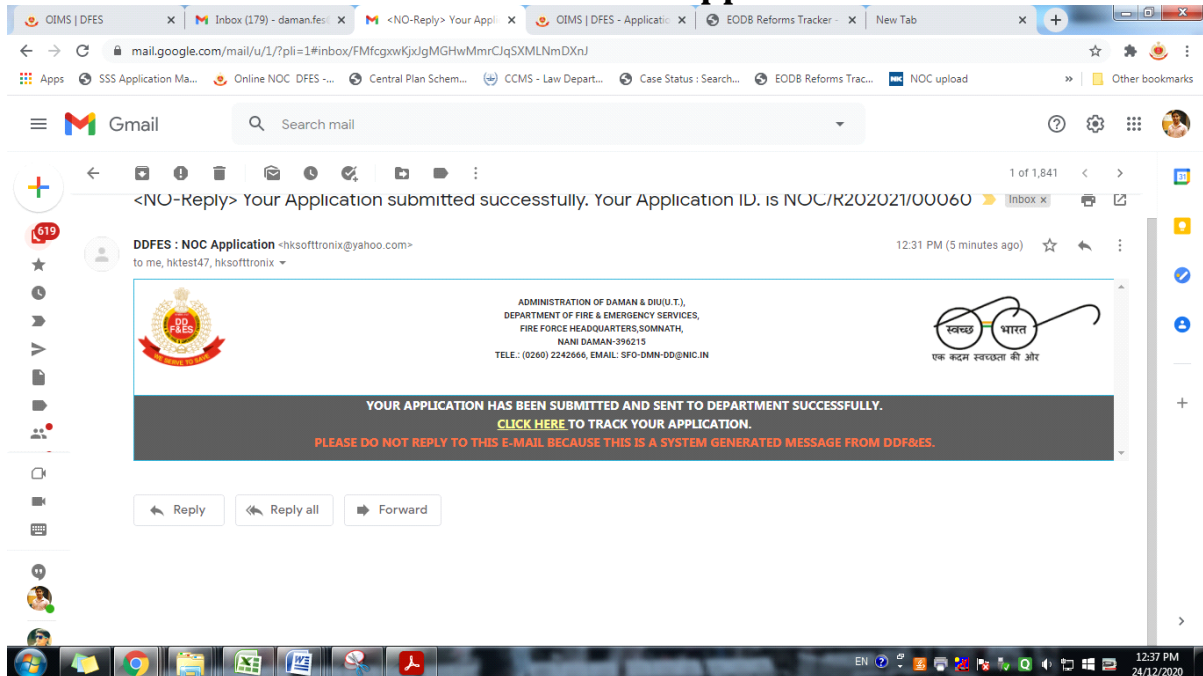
OIMS | DFES
Inbox (179) - daman.fes
<NO-Reply> Your Appl
OIMS | DFES - Applicatio
EODB Reforms Tracker -
New Tab

mail.google.com/mail/u/1/?pli=1#inbox/FMfcgxwKjxJgMGHwMmrCJqSXMLNmDXnJ

Apps
SSS Application Ma...
Online NOC DFES -...
Central Plan Schem...
CCMS - Law Depart...
Case Status : Search...
EODB Reforms Trac...
NOC upload
Other bookmarks

Gmail
Search mail

619

1 of 1,841

<NO-Reply> Your Application submitted successfully. Your Application ID. is NOC/R202021/00060
Inbox ×

DDFES : NOC Application <hksofttronix@yahoo.com>
to me, hktest47, hksofttronix
12:31 PM (5 minutes ago)

DD F&ES
WE SERVE TO SAVE

ADMINISTRATION OF DAMAN & DIU(U.T.),
DEPARTMENT OF FIRE & EMERGENCY SERVICES,
FIRE FORCE HEADQUARTERS,SOMNATH,
NANI DAMAN-396215
TELE.: (0260) 2242666, EMAIL: SFO-DMN-DD@NIC.IN

स्वच्छ भारत
एक कदम स्वच्छता की ओर

YOUR APPLICATION HAS BEEN SUBMITTED AND SENT TO DEPARTMENT SUCCESSFULLY.
CLICK HERE TO TRACK YOUR APPLICATION.
PLEASE DO NOT REPLY TO THIS E-MAIL BECAUSE THIS IS A SYSTEM GENERATED MESSAGE FROM DDF&ES.

Reply
Reply all
Forward

EN
12:37 PM
24/12/2020